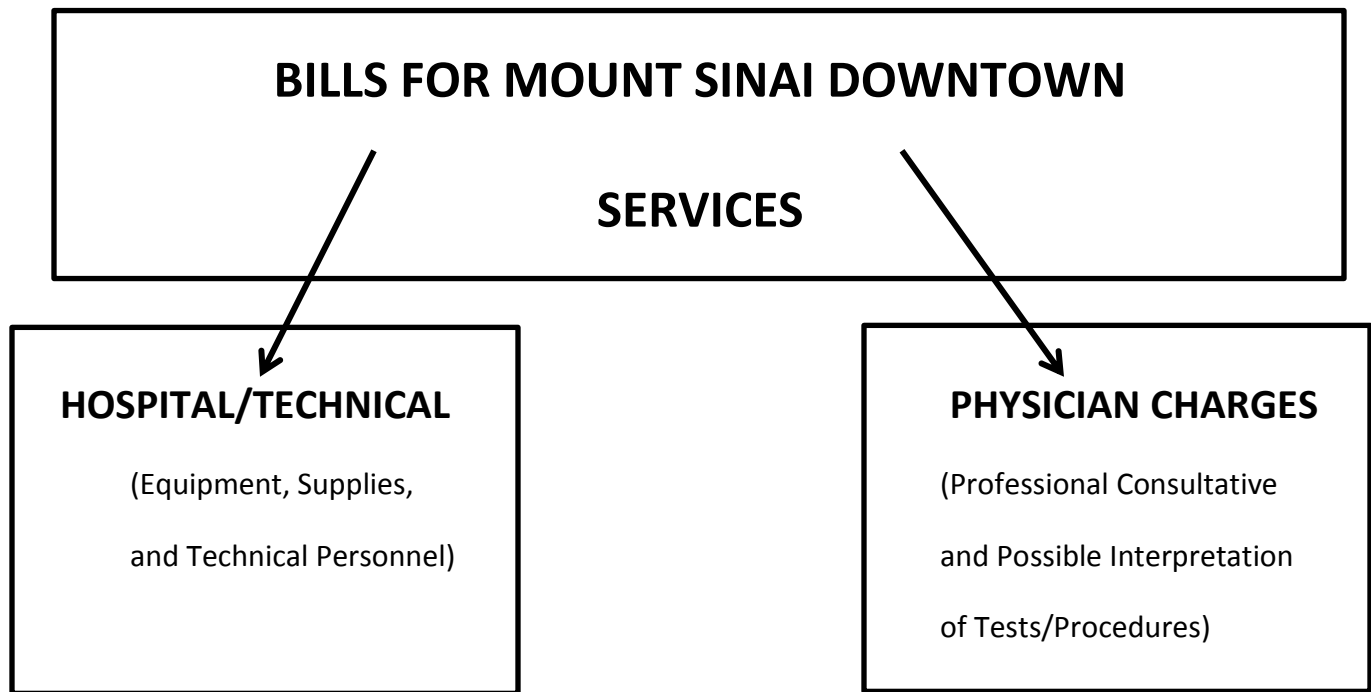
BILLS FOR MOUNT SINAI DOWNTOWN SERVICES

HOSPITAL/TECHNICAL

(Equipment, Supplies, and Technical Personnel)

PHYSICIAN CHARGES

(Professional Consultative and Possible Interpretation of Tests/Procedures)